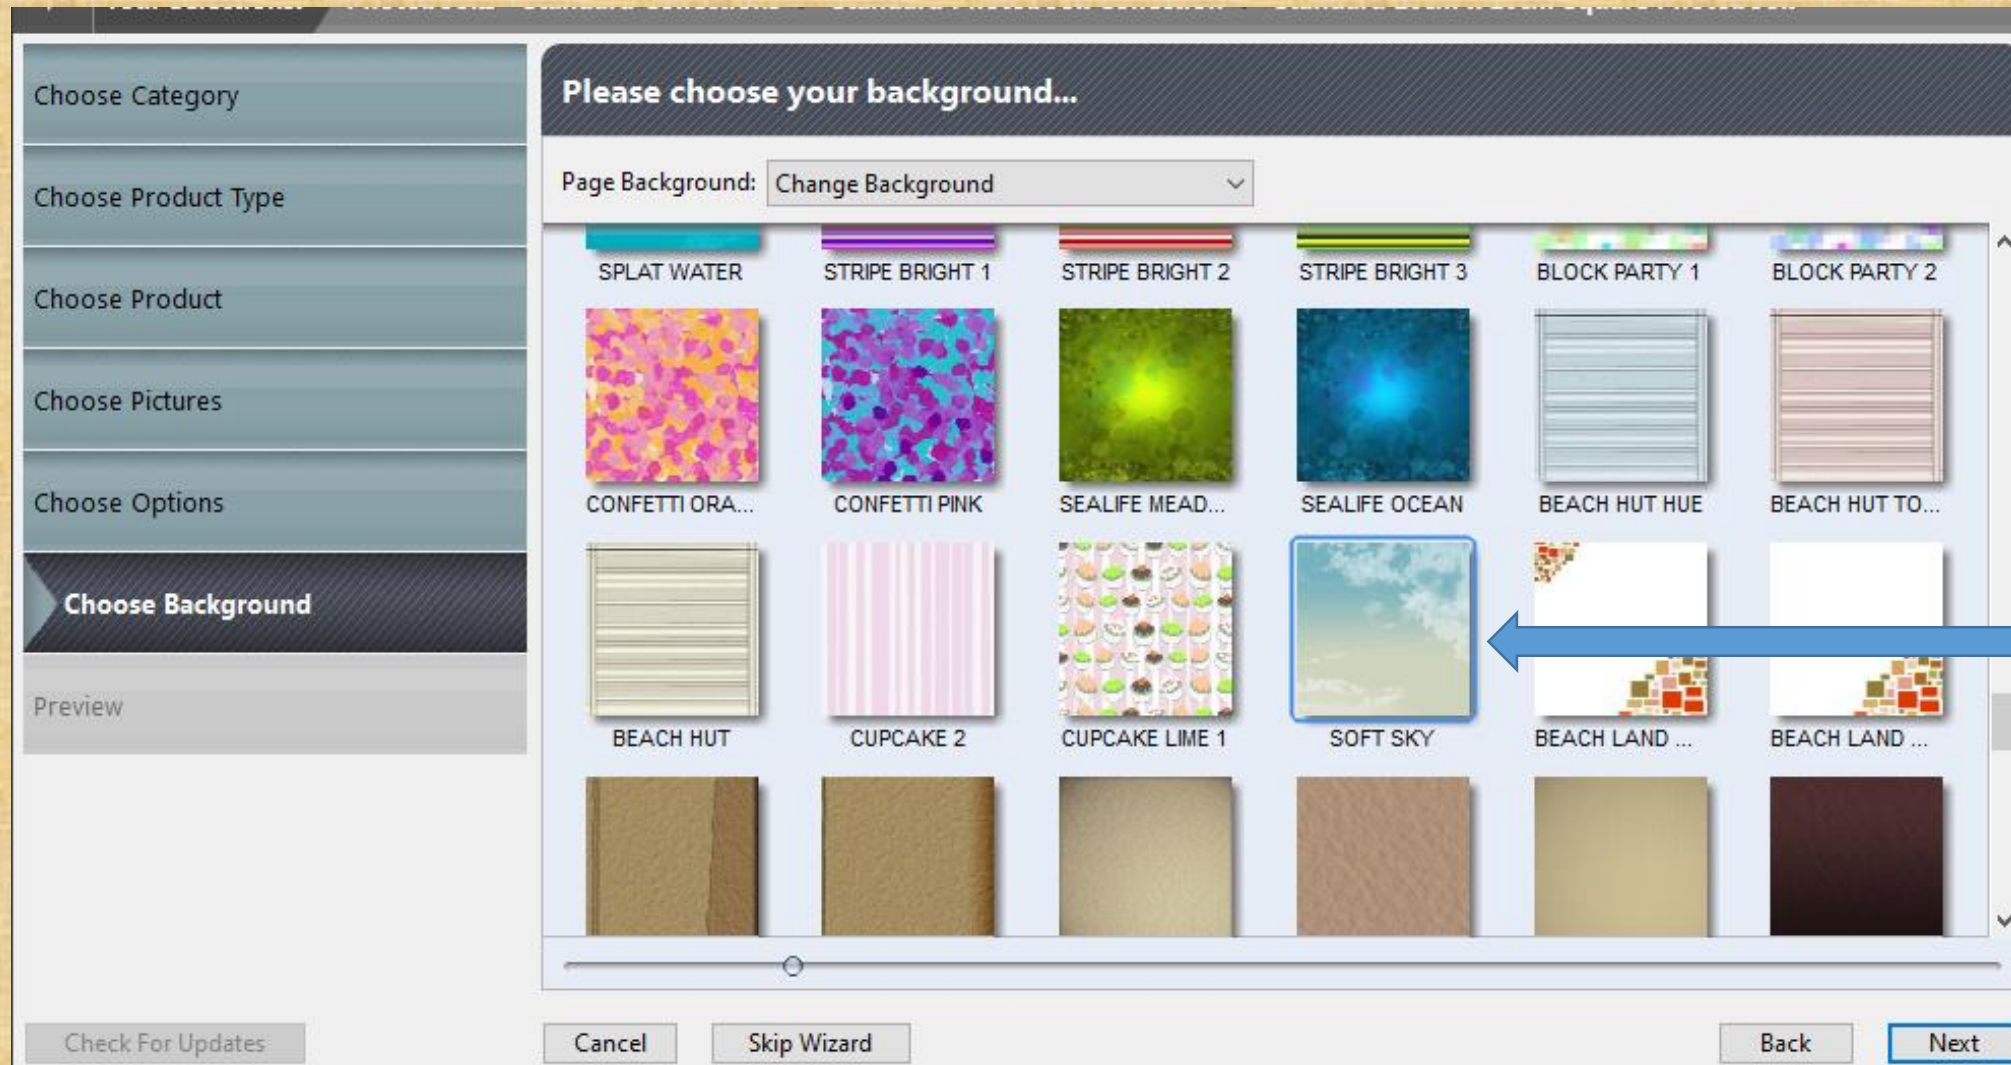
Choose Category

Choose Product Type

Choose Product

Choose Pictures

Choose Options

Choose Background

Preview

Please choose your background...

Page Background: Change Background

SPLAT WATER
STRIPE BRIGHT 1
STRIPE BRIGHT 2
STRIPE BRIGHT 3
BLOCK PARTY 1
BLOCK PARTY 2
CONFETTI ORA...
CONFETTI PINK
SEALIFE MEAD...
SEALIFE OCEAN
BEACH HUT HUE
BEACH HUT TO...
BEACH HUT
CUPCAKE 2
CUPCAKE LIME 1
SOFT SKY
BEACH LAND ...
BEACH LAND ...

Check For Updates

Cancel
Skip Wizard
Back
Next